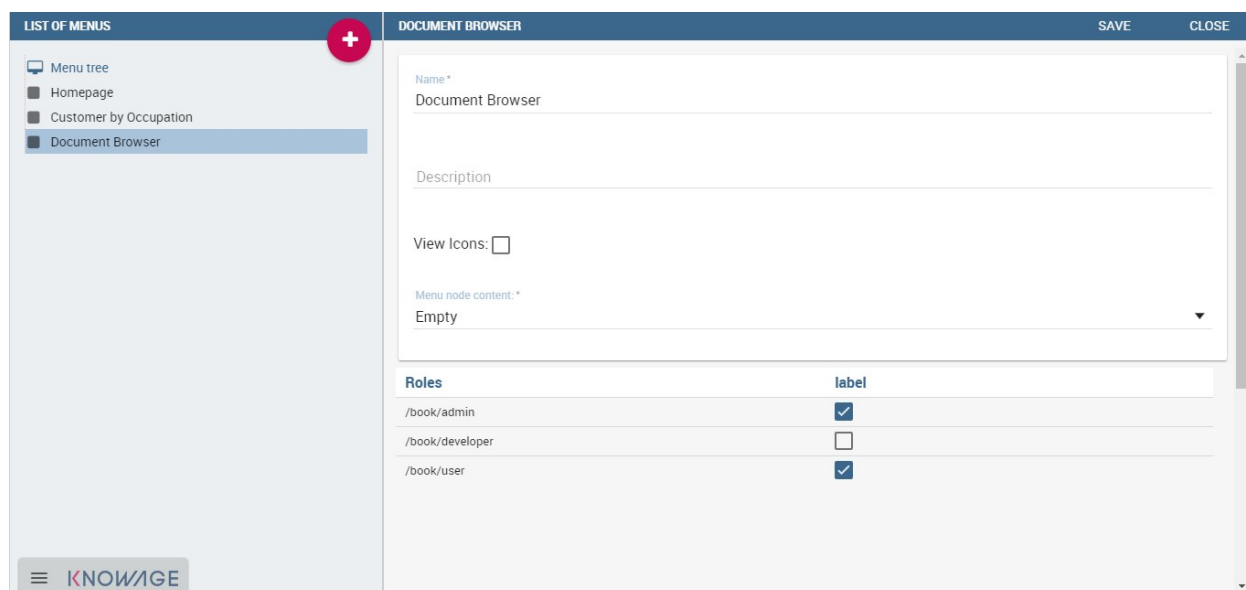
LIST OF MENUS

Menu tree
Homepage
Customer by Occupation
Document Browser

KNOWAGE

DOCUMENT BROWSER SAVE CLOSE

Name *
Document Browser

Description

View Icons:

Menu node content: *
Empty

| Roles | label |
|---|---|
| /book/admin | ☑ |
| /book/developer | ☐ |
| /book/user | ☑ |